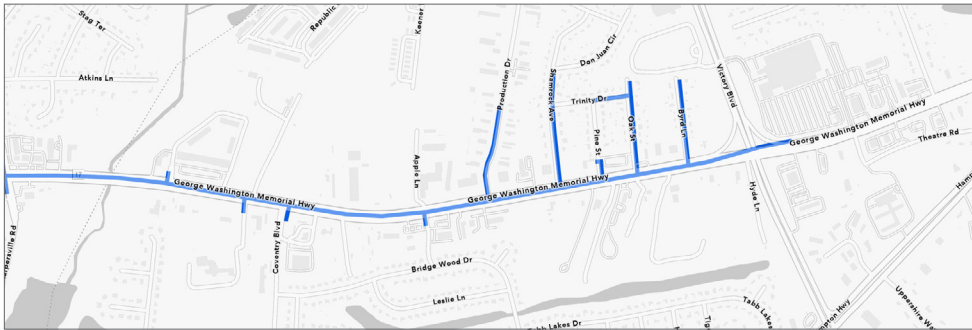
Stag Ter
Republic
Keener
Atkins Ln
Production Dr
Shamrock Ave
Don Juan Cir
Trinity Dr
Pine St
Oak St
Byrd Ln
Victory Blvd
George Washington Memorial Hwy
Theatre Rd
George Washington Memorial Hwy
Apple Ln
George Washington Memorial Hwy
Hyde Ln
17
Coventry Blvd
Bridge Wood Dr
Leslie Ln
Tabb Lakes
Tabb Lakes Dr
Upperville Rd
Hampton Hwy
Uppershire
Hamp
Tig